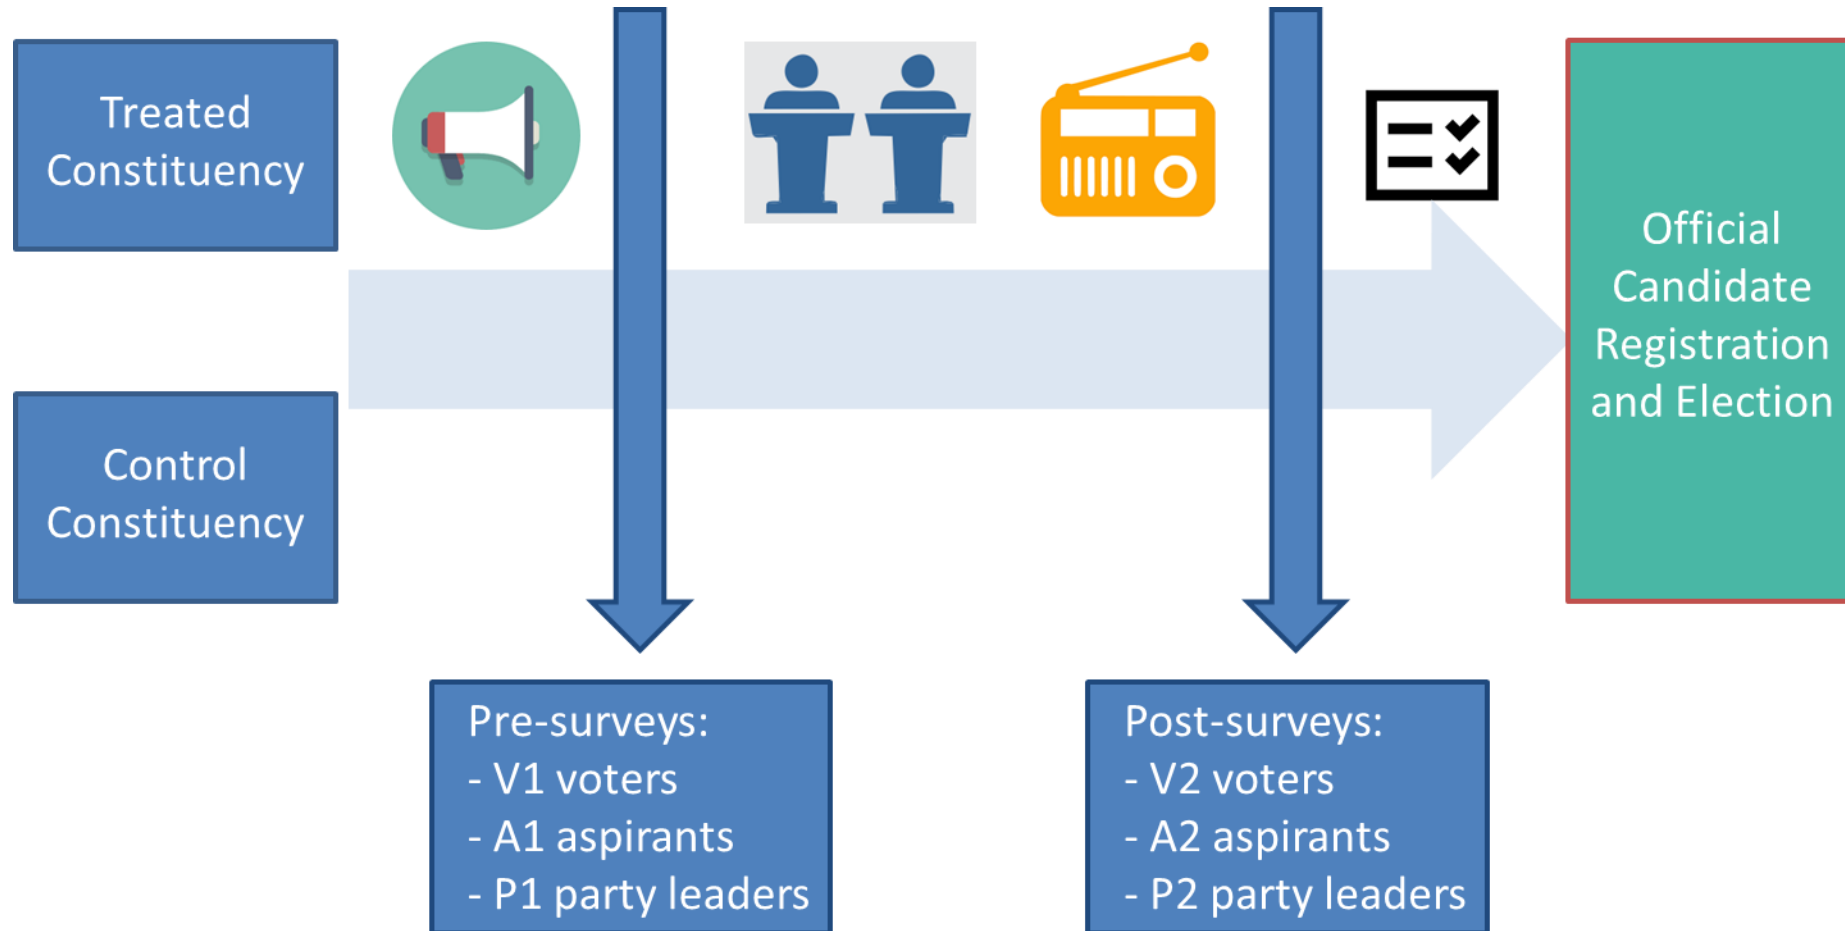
Treated Constituency

Control Constituency

Official Candidate Registration and Election

Pre-surveys:
- V1 voters
- A1 aspirants
- P1 party leaders

Post-surveys:
- V2 voters
- A2 aspirants
- P2 party leaders